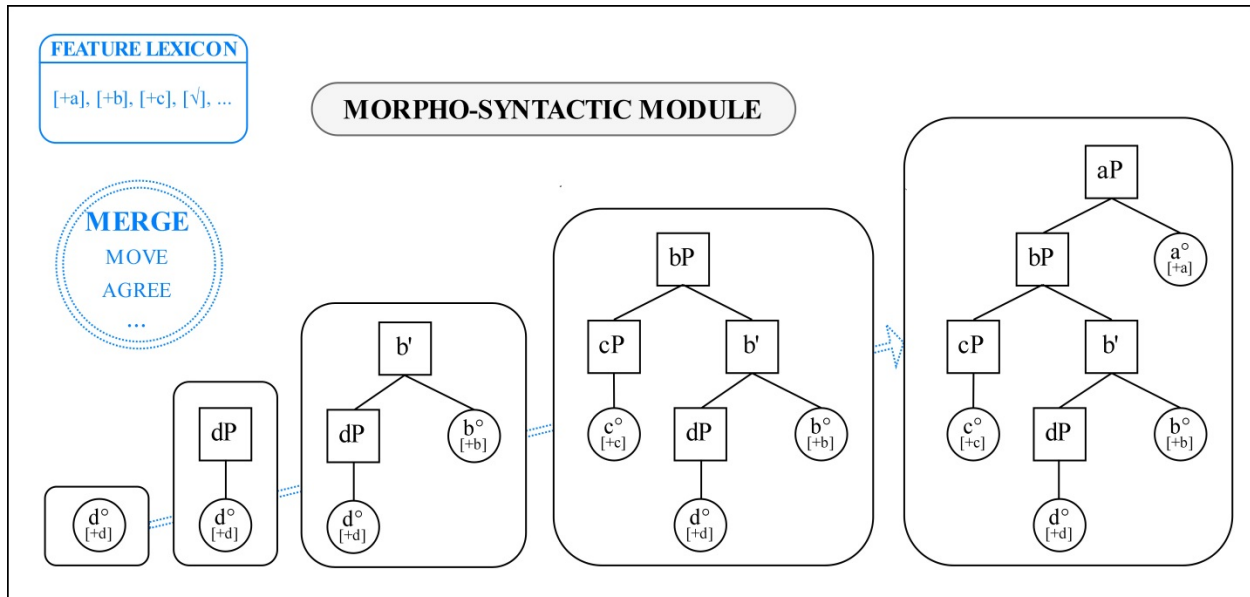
FEATURE LEXICON

[+a], [+b], [+c], [√], ...

MORPHO-SYNTACTIC MODULE

MERGE
MOVE
AGREE
...

d° [+d]

dP
d° [+d]

b'
dP
b° [+b]
d° [+d]

bP
cP
b'
c° [+c]
dP
b° [+b]
d° [+d]

aP
bP
a° [+a]
cP
b'
c° [+c]
dP
b° [+b]
d° [+d]